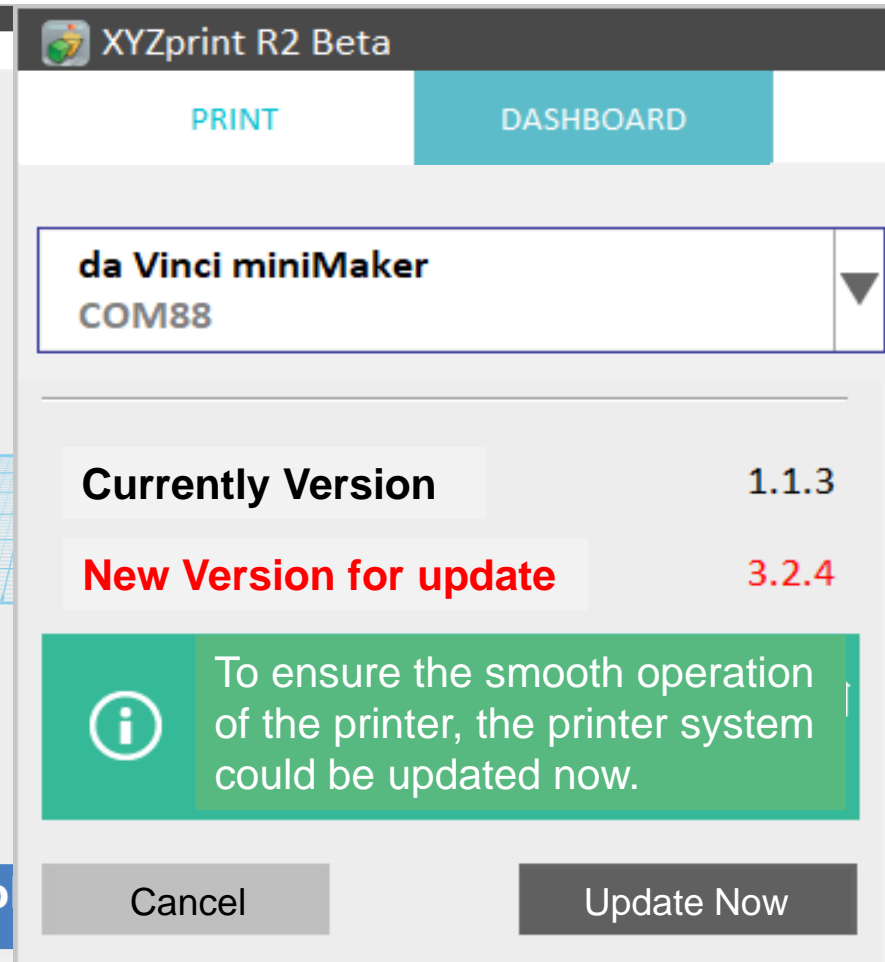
XYZprint R2 Beta

PRINT

DASHBOARD

da Vinci miniMaker
COM88

Currently Version 1.1.3

New Version for update 3.2.4

To ensure the smooth operation of the printer, the printer system could be updated now.

Cancel

Update Now